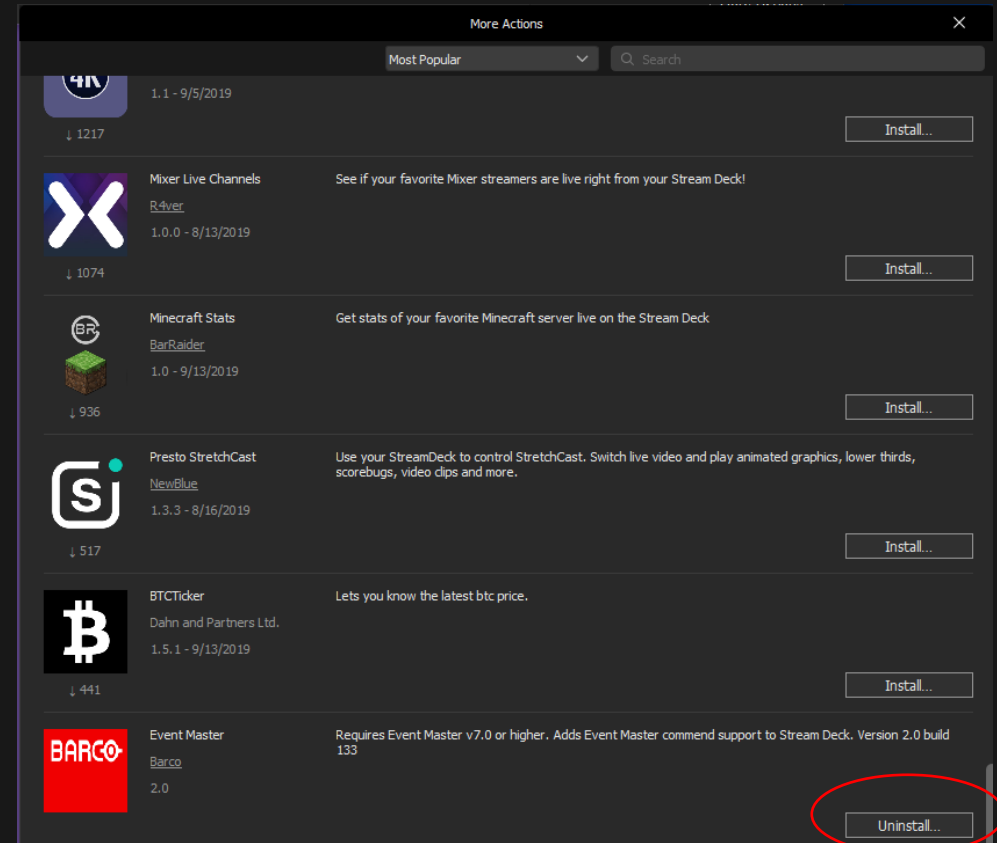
More Actions

Most Popular

Search

4K

1.1 - 9/5/2019

↓ 1217

Install...

Mixer Live Channels

R4ver

1.0.0 - 8/13/2019

See if your favorite Mixer streamers are live right from your Stream Deck!

↓ 1074

Install...

BR

Minecraft Stats

BarRaider

1.0 - 9/13/2019

Get stats of your favorite Minecraft server live on the Stream Deck

↓ 936

Install...

Presto StretchCast

NewBlue

1.3.3 - 8/16/2019

Use your StreamDeck to control StretchCast. Switch live video and play animated graphics, lower thirds, scorebugs, video clips and more.

↓ 517

Install...

BTCTicker

Dahn and Partners Ltd.

1.5.1 - 9/13/2019

Lets you know the latest btc price.

↓ 441

Install...

BARCO

Event Master

Barco

2.0

Requires Event Master v7.0 or higher. Adds Event Master commend support to Stream Deck. Version 2.0 build 133

Uninstall...